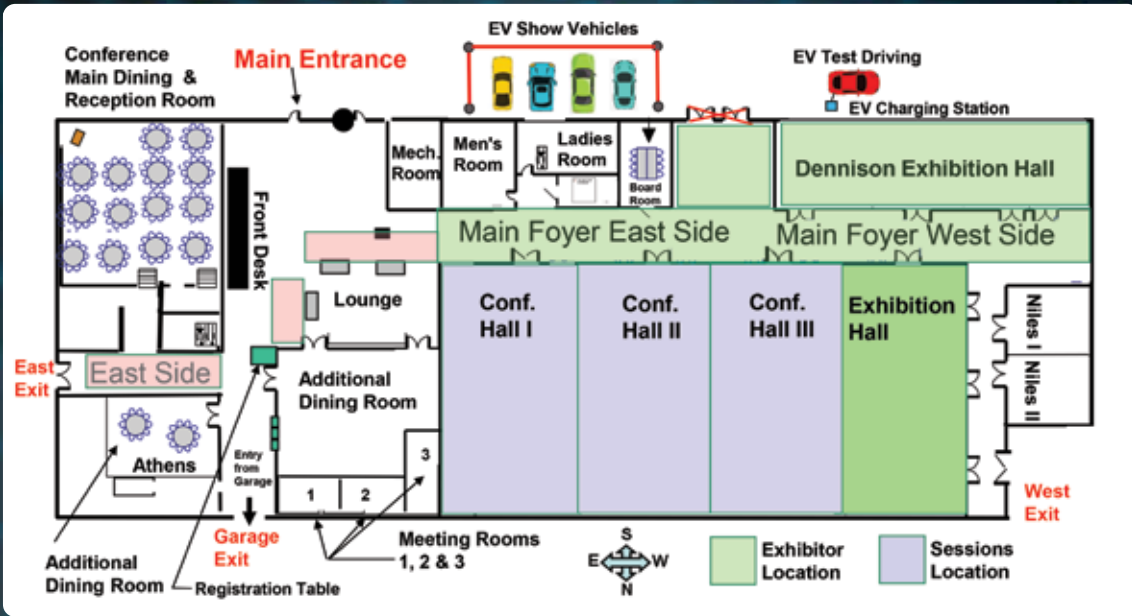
EV Show Vehicles

Conference Main Dining & Reception Room

Main Entrance

EV Test Driving

EV Charging Station

Mech. Room

Men's Room

Ladies Room

Board Room

Dennison Exhibition Hall

Front Desk

Main Foyer East Side

Main Foyer West Side

Lounge

Conf. Hall I

Conf. Hall II

Conf. Hall III

Exhibition Hall

Niles I

Niles II

East Exit

East Side

Additional Dining Room

Athens

Entry from Garage

3

1

2

West Exit

Garage Exit

Meeting Rooms 1, 2 & 3

S
E W
N

Exhibitor Location

Sessions Location

Additional Dining Room

Registration Table